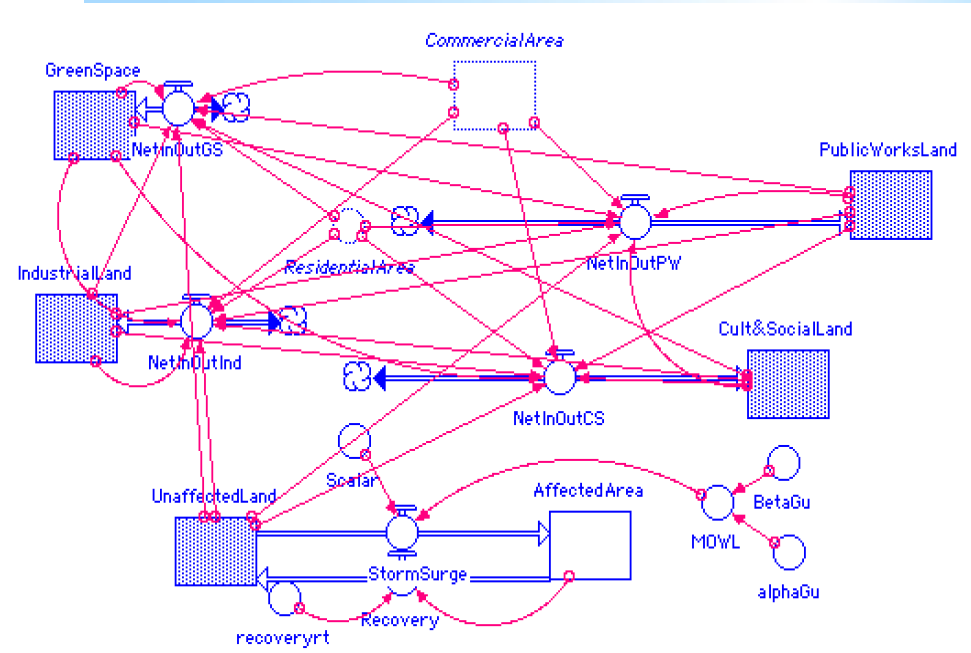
CommercialArea
GreenSpace
NetInOutGS
PublicWorksLand
ResidentialArea
NetInOutPW
IndustrialLand
NetInOutInd
Cult&SocialLand
NetInOutCS
Scalar
UnaffectedLand
AffectedArea
MOWL
BetaGu
StormSurge
alphaGu
recoveryrt
Recovery